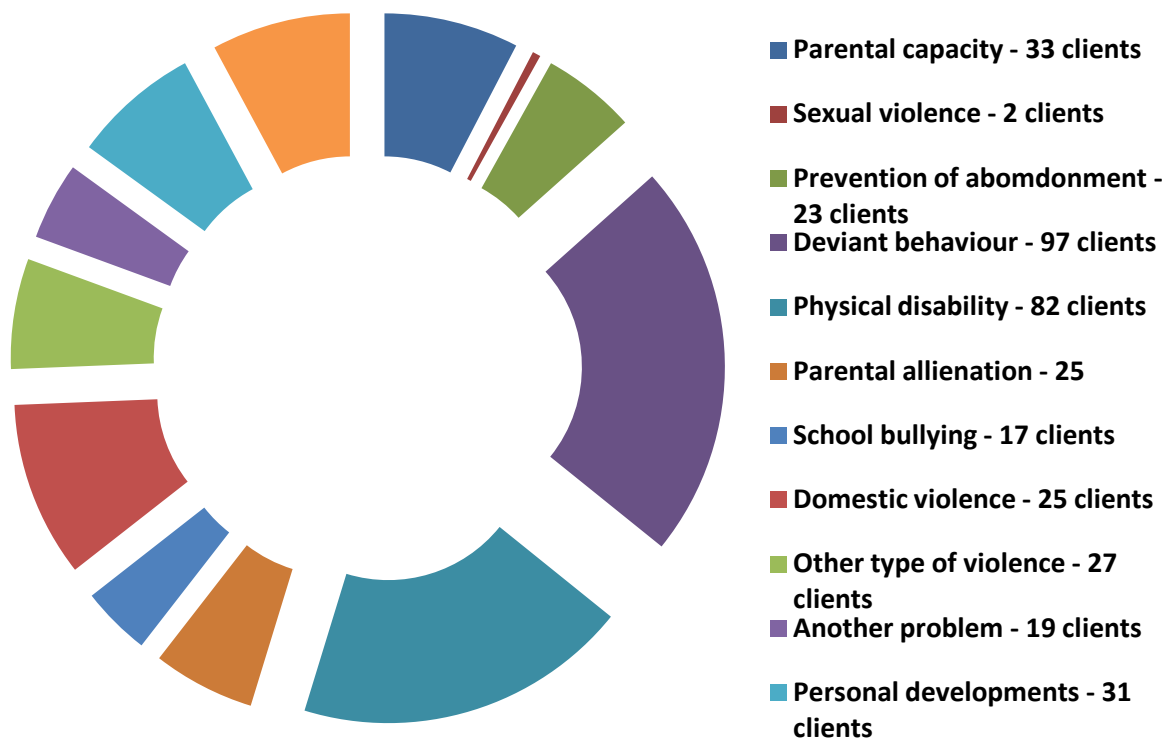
Parental capacity - 33 clients

Sexual violence - 2 clients

Prevention of abomdonment - 23 clients

Deviant behaviour - 97 clients

Physical disability - 82 clients

Parental allienation - 25

School bullying - 17 clients

Domestic violence - 25 clients

Other type of violence - 27 clients

Another problem - 19 clients

Personal developments - 31 clients